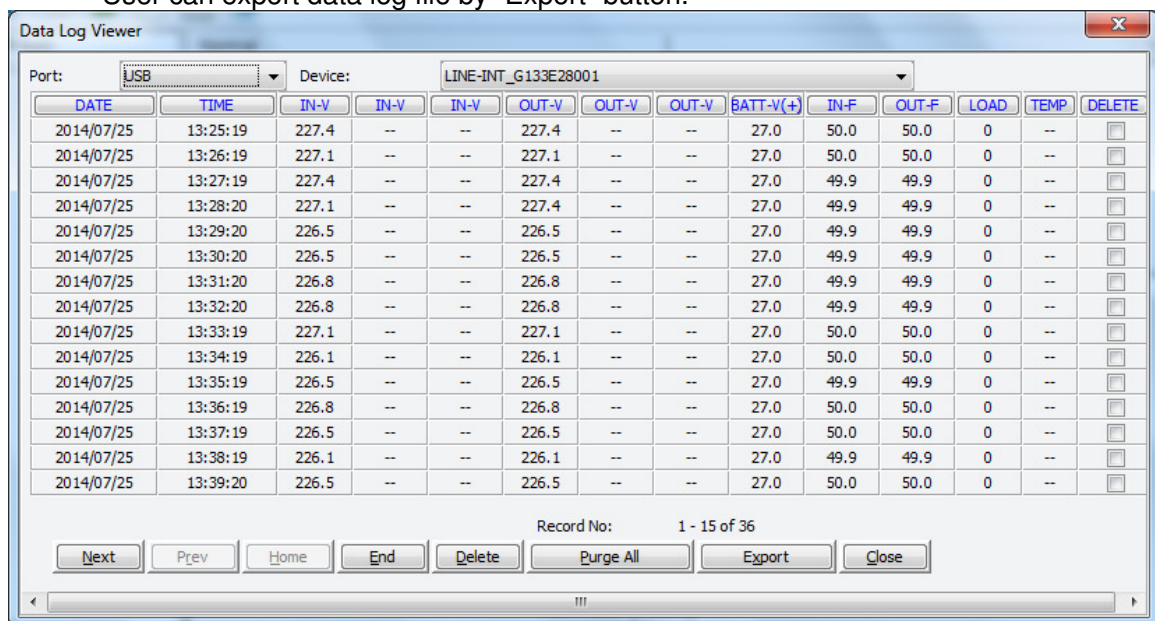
User can export data log file by "Export" button.

Data Log Viewer

Port: USB Device: LINE-INT_G133E28001

| DATE | TIME | IN-V | IN-V | IN-V | OUT-V | OUT-V | OUT-V | BATT-V(+) | IN-F | OUT-F | LOAD | TEMP | DELETE |
|---|---|---|---|---|---|---|---|---|---|---|---|---|---|
| 2014/07/25 | 13:25:19 | 227.4 | -- | -- | 227.4 | -- | -- | 27.0 | 50.0 | 50.0 | 0 | -- | |
| 2014/07/25 | 13:26:19 | 227.1 | -- | -- | 227.1 | -- | -- | 27.0 | 50.0 | 50.0 | 0 | -- | |
| 2014/07/25 | 13:27:19 | 227.4 | -- | -- | 227.4 | -- | -- | 27.0 | 49.9 | 49.9 | 0 | -- | |
| 2014/07/25 | 13:28:20 | 227.1 | -- | -- | 227.4 | -- | -- | 27.0 | 49.9 | 49.9 | 0 | -- | |
| 2014/07/25 | 13:29:20 | 226.5 | -- | -- | 226.5 | -- | -- | 27.0 | 49.9 | 49.9 | 0 | -- | |
| 2014/07/25 | 13:30:20 | 226.5 | -- | -- | 226.5 | -- | -- | 27.0 | 49.9 | 49.9 | 0 | -- | |
| 2014/07/25 | 13:31:20 | 226.8 | -- | -- | 226.8 | -- | -- | 27.0 | 49.9 | 49.9 | 0 | -- | |
| 2014/07/25 | 13:32:20 | 226.8 | -- | -- | 226.8 | -- | -- | 27.0 | 49.9 | 49.9 | 0 | -- | |
| 2014/07/25 | 13:33:19 | 227.1 | -- | -- | 227.1 | -- | -- | 27.0 | 50.0 | 50.0 | 0 | -- | |
| 2014/07/25 | 13:34:19 | 226.1 | -- | -- | 226.1 | -- | -- | 27.0 | 50.0 | 50.0 | 0 | -- | |
| 2014/07/25 | 13:35:19 | 226.5 | -- | -- | 226.5 | -- | -- | 27.0 | 49.9 | 49.9 | 0 | -- | |
| 2014/07/25 | 13:36:19 | 226.8 | -- | -- | 226.8 | -- | -- | 27.0 | 50.0 | 50.0 | 0 | -- | |
| 2014/07/25 | 13:37:19 | 226.5 | -- | -- | 226.5 | -- | -- | 27.0 | 50.0 | 50.0 | 0 | -- | |
| 2014/07/25 | 13:38:19 | 226.1 | -- | -- | 226.1 | -- | -- | 27.0 | 49.9 | 49.9 | 0 | -- | |
| 2014/07/25 | 13:39:20 | 226.5 | -- | -- | 226.5 | -- | -- | 27.0 | 50.0 | 50.0 | 0 | -- | |

Record No: 1 - 15 of 36

Next Prev Home End Delete Purge All Export Close